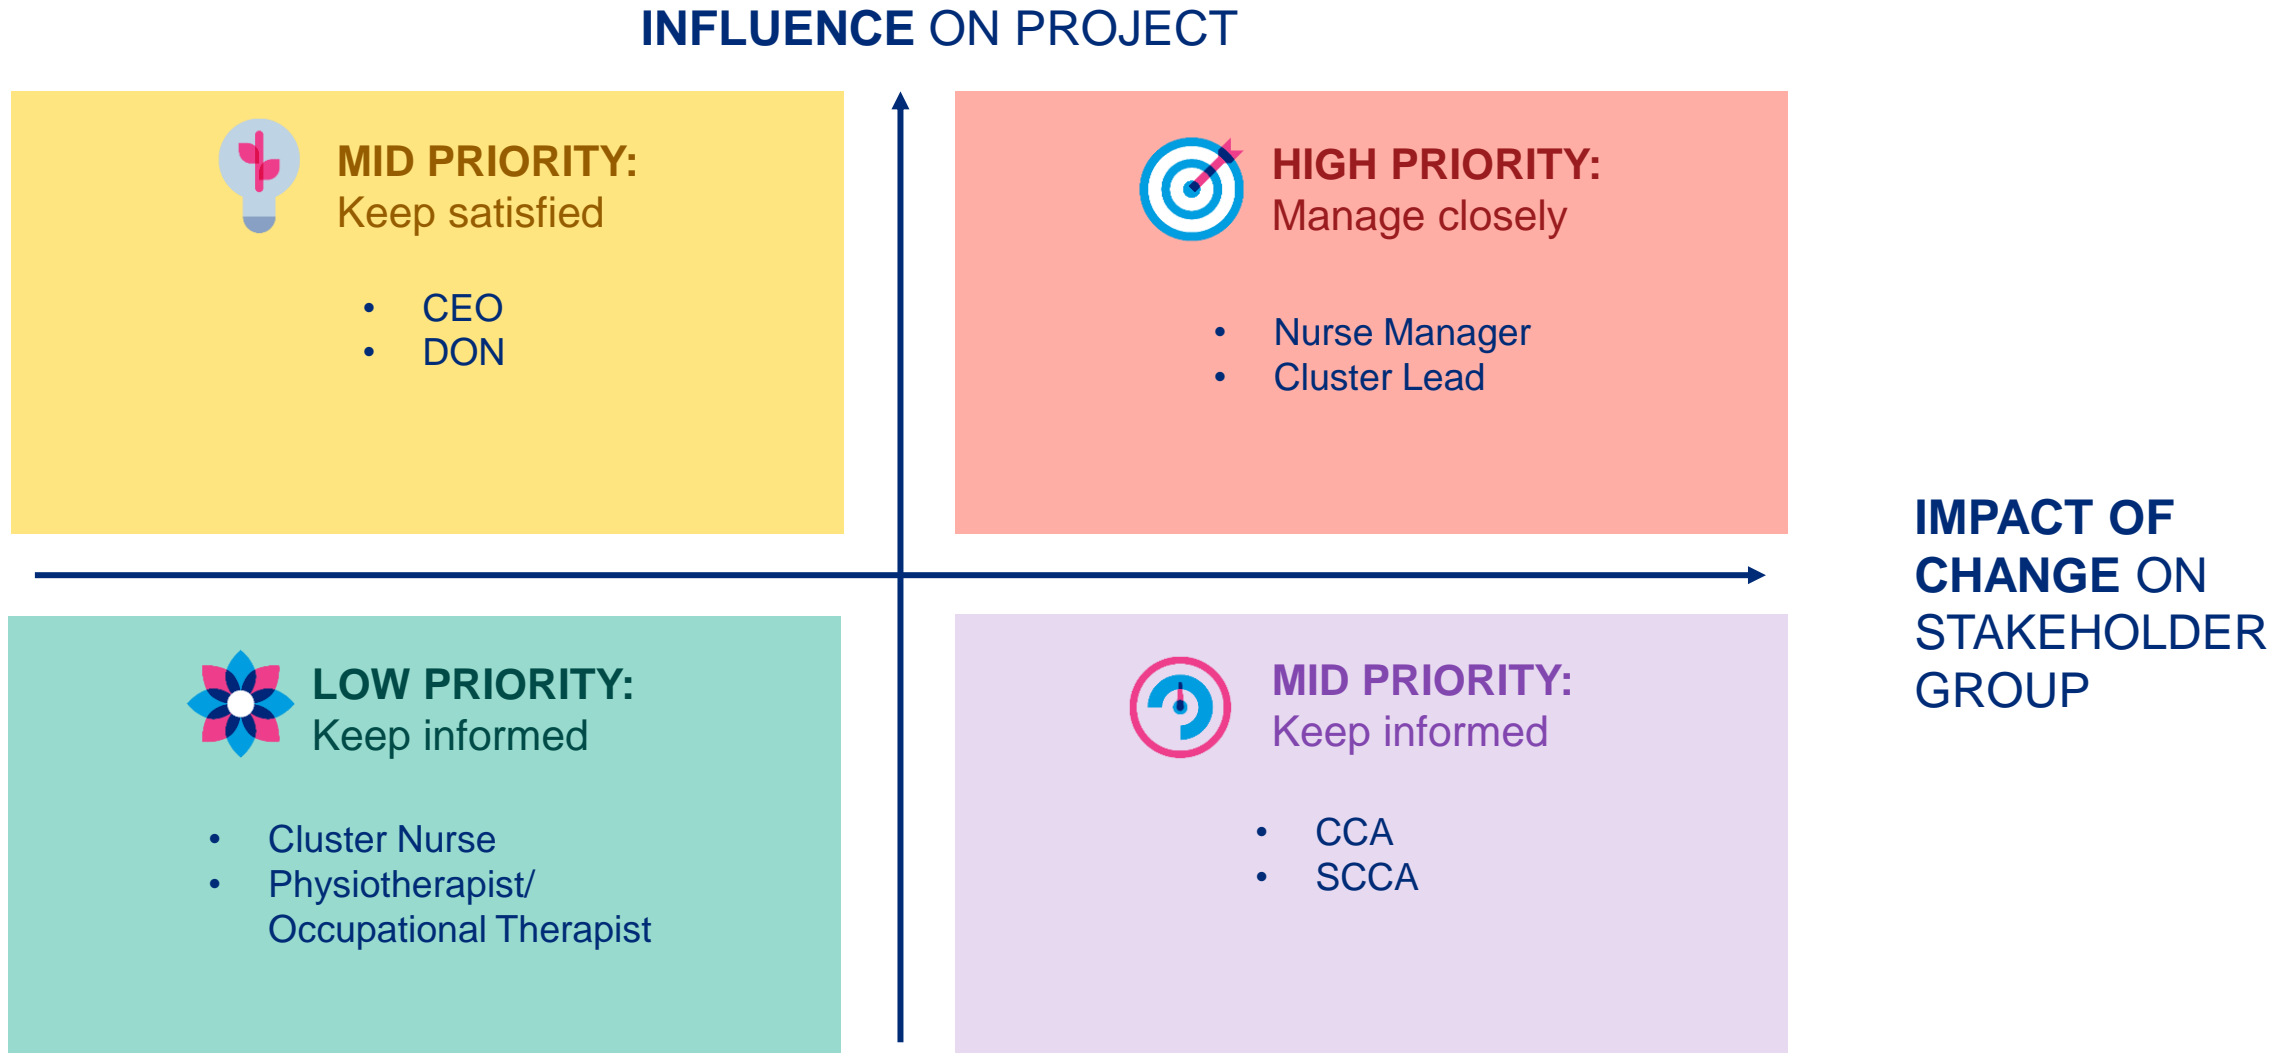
INFLUENCE ON PROJECT

MID PRIORITY:
Keep satisfied

- CEO
- DON

HIGH PRIORITY:
Manage closely

- Nurse Manager
- Cluster Lead

IMPACT OF CHANGE ON STAKEHOLDER GROUP

LOW PRIORITY:
Keep informed

- Cluster Nurse
- Physiotherapist/ Occupational Therapist

MID PRIORITY:
Keep informed

- CCA
- SCCA